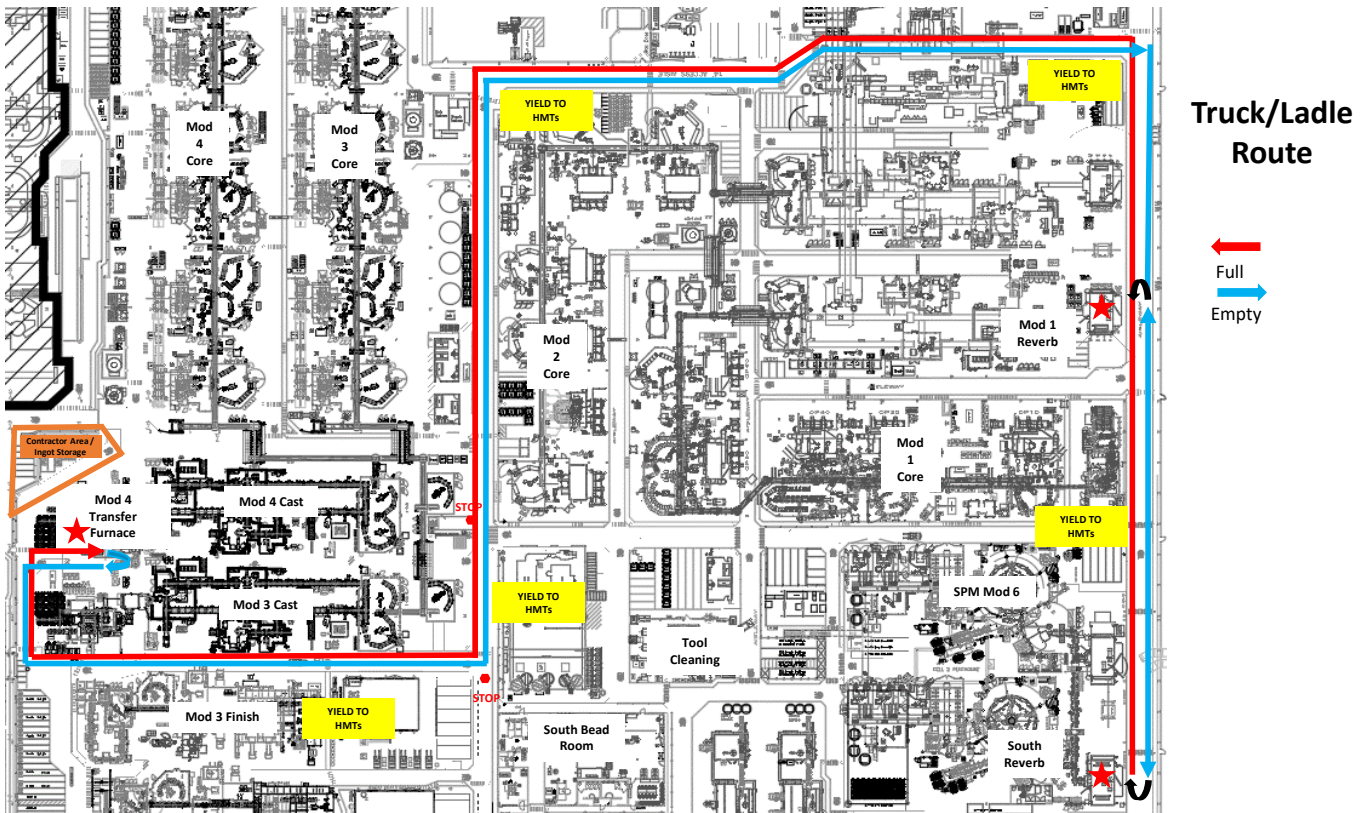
Truck/Ladle Route

Full

Empty

Mod 4 Core

Mod 3 Core

YIELD TO HMTs

YIELD TO HMTs

Mod 2 Core

Mod 1 Reverb

Mod 1 Core

Contractor Area / Ingot Storage

Mod 4 Transfer Furnace

Mod 4 Cast

STOP

YIELD TO HMTs

Mod 3 Cast

YIELD TO HMTs

Tool Cleaning

SPM Mod 6

STOP

Mod 3 Finish

YIELD TO HMTs

South Bead Room

South Reverb